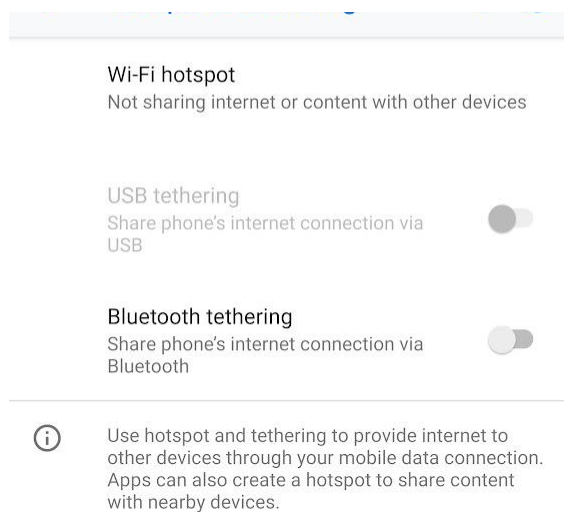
Wi-Fi hotspot
Not sharing internet or content with other devices

USB tethering
Share phone's internet connection via USB

Bluetooth tethering
Share phone's internet connection via Bluetooth

Use hotspot and tethering to provide internet to other devices through your mobile data connection. Apps can also create a hotspot to share content with nearby devices.